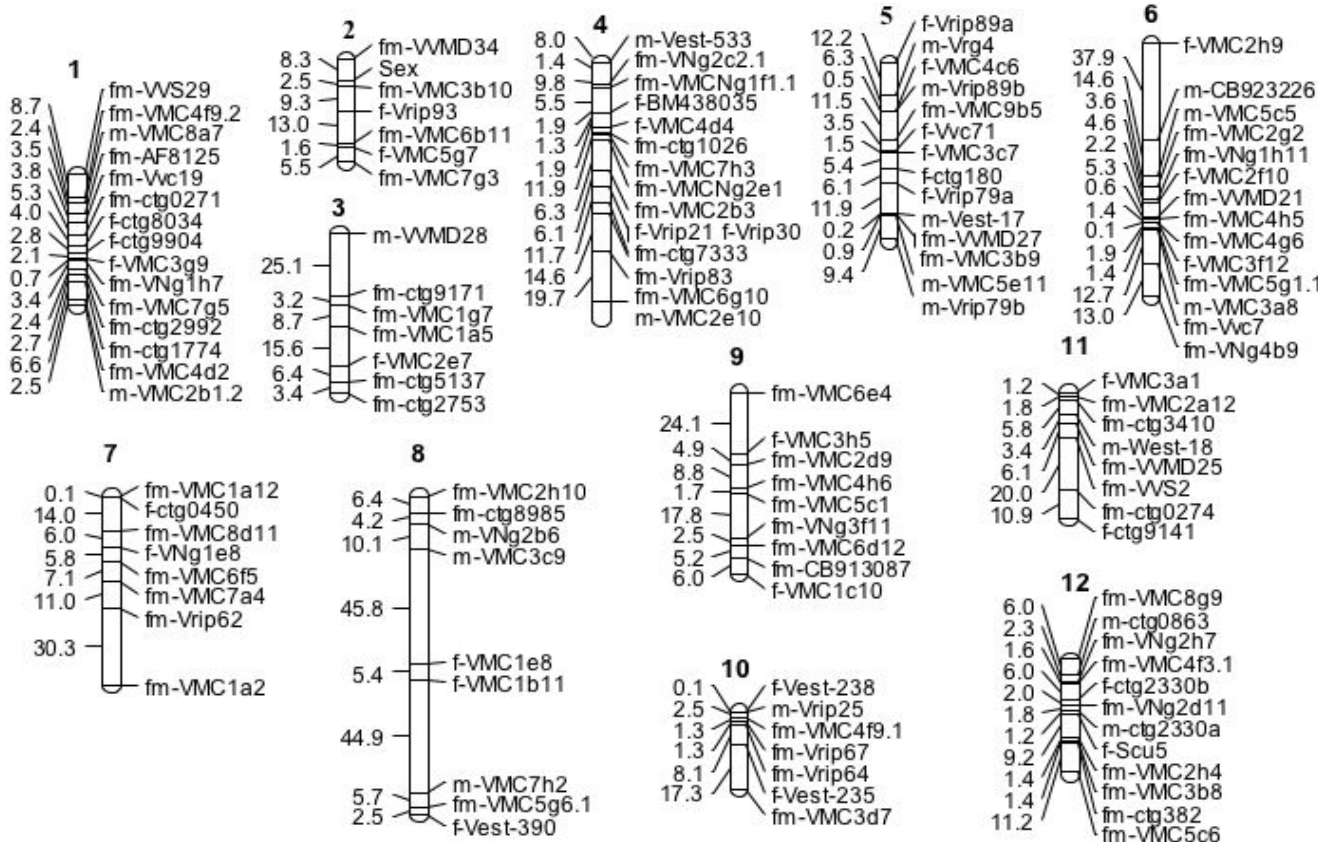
1
8.7
2.4
3.5
3.8
5.3
4.0
2.8
2.1
0.7
3.4
2.4
2.7
6.6
2.5
fm-VVS29
fm-VMC4f9.2
m-VMC8a7
fm-AF8125
fm-Vvc19
fm-ctg0271
f-ctg8034
f-ctg9904
f-VMC3g9
fm-VNg1h7
fm-VMC7g5
fm-ctg2992
fm-ctg1774
fm-VMC4d2
m-VMC2b1.2

2
8.3
2.5
9.3
13.0
1.6
5.5
fm-VVMD34
Sex
fm-VMC3b10
f-Vrip93
fm-VMC6b11
f-VMC5g7
fm-VMC7g3

3
25.1
3.2
8.7
15.6
6.4
3.4
m-VVMD28
fm-ctg9171
fm-VMC1g7
fm-VMC1a5
f-VMC2e7
fm-ctg5137
fm-ctg2753

4
8.0
1.4
9.8
5.5
1.9
1.3
1.9
11.9
6.3
6.1
11.7
14.6
19.7
m-Vest-533
fm-VNg2c2.1
fm-VMCNg1f1.1
f-BM438035
f-VMC4d4
fm-ctg1026
fm-VMC7h3
fm-VMCNg2e1
fm-VMC2b3
f-Vrip21 f-Vrip30
fm-ctg7333
fm-Vrip83
fm-VMC6g10
m-VMC2e10

5
12.2
6.3
0.5
11.5
3.5
1.5
5.4
6.1
11.9
0.2
0.9
9.4
f-Vrip89a
m-Vrg4
f-VMC4c6
m-Vrip89b
fm-VMC9b5
f-Vvc71
f-VMC3c7
f-ctg180
f-Vrip79a
m-Vest-17
fm-VVMD27
fm-VMC3b9
m-VMC5e11
m-Vrip79b

6
37.9
14.6
3.6
4.6
2.2
5.3
0.6
1.4
0.1
1.9
1.4
12.7
13.0
f-VMC2h9
m-CB923226
m-VMC5c5
fm-VMC2g2
fm-VNg1h11
f-VMC2f10
fm-VVMD21
fm-VMC4h5
fm-VMC4g6
f-VMC3f12
fm-VMC5g1.1
m-VMC3a8
fm-Vvc7
fm-VNg4b9

7
0.1
14.0
6.0
5.8
7.1
11.0
30.3
fm-VMC1a12
f-ctg0450
fm-VMC8d11
f-VNg1e8
fm-VMC6f5
fm-VMC7a4
fm-Vrip62
fm-VMC1a2

8
6.4
4.2
10.1
45.8
5.4
44.9
5.7
2.5
fm-VMC2h10
fm-ctg8985
m-VNg2b6
m-VMC3c9
f-VMC1e8
f-VMC1b11
m-VMC7h2
fm-VMC5g6.1
f-Vest-390

9
24.1
4.9
8.8
1.7
17.8
2.5
5.2
6.0
fm-VMC6e4
f-VMC3h5
fm-VMC2d9
fm-VMC4h6
fm-VMC5c1
fm-VNg3f11
fm-VMC6d12
fm-CB913087
f-VMC1c10

10
0.1
2.5
1.3
1.3
8.1
17.3
f-Vest-238
m-Vrip25
fm-VMC4f9.1
fm-Vrip67
fm-Vrip64
f-Vest-235
fm-VMC3d7

11
1.2
1.8
5.8
3.4
6.1
20.0
10.9
f-VMC3a1
fm-VMC2a12
fm-ctg3410
m-West-18
fm-VVMD25
fm-VVS2
fm-ctg0274
f-ctg9141

12
6.0
2.3
1.6
6.0
2.0
1.8
1.2
9.2
1.4
1.4
11.2
fm-VMC8g9
m-ctg0863
fm-VNg2h7
fm-VMC4f3.1
f-ctg2330b
fm-VNg2d11
m-ctg2330a
f-Scu5
fm-VMC2h4
fm-VMC3b8
fm-ctg382
fm-VMC5c6